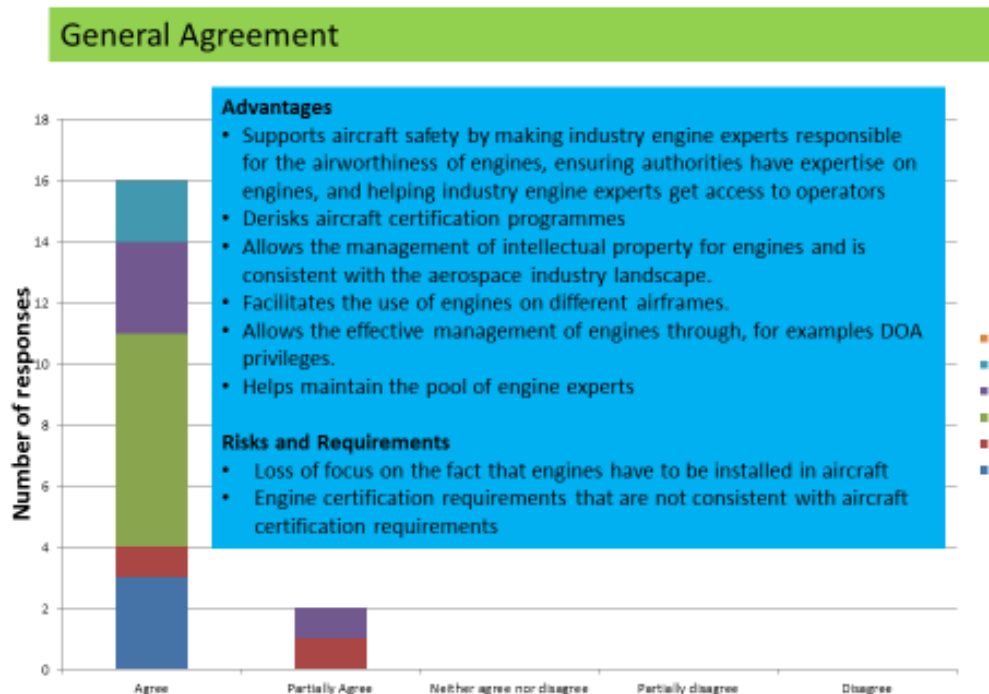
General Agreement

18
16
14
12
10
8
6
4
2
0

Number of responses

Advantages
• Supports aircraft safety by making industry engine experts responsible for the airworthiness of engines, ensuring authorities have expertise on engines, and helping industry engine experts get access to operators
• Derisks aircraft certification programmes
• Allows the management of intellectual property for engines and is consistent with the aerospace industry landscape.
• Facilitates the use of engines on different airframes.
• Allows the effective management of engines through, for examples DOA privileges.
• Helps maintain the pool of engine experts

Risks and Requirements
• Loss of focus on the fact that engines have to be installed in aircraft
• Engine certification requirements that are not consistent with aircraft certification requirements

Agree
Partially Agree
Neither agree nor disagree
Partially disagree
Disagree